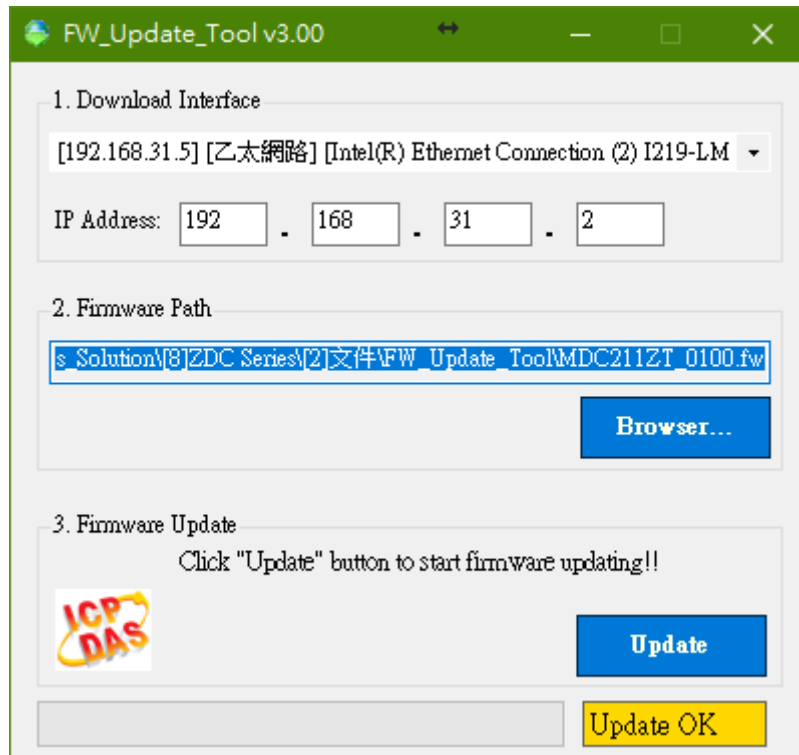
FW_Update_Tool v3.00

1. Download Interface

[192.168.31.5] [乙太網路] [Intel(R) Ethernet Connection (2) I219-LM

IP Address: 192 . 168 . 31 . 2

2. Firmware Path

s_Solution\[8]ZDC Series\[2]文件\FW_Update_Tool\MDC211ZT_0100.fw

Browser...

3. Firmware Update

Click "Update" button to start firmware updating!!

ICP DAS

Update

Update OK